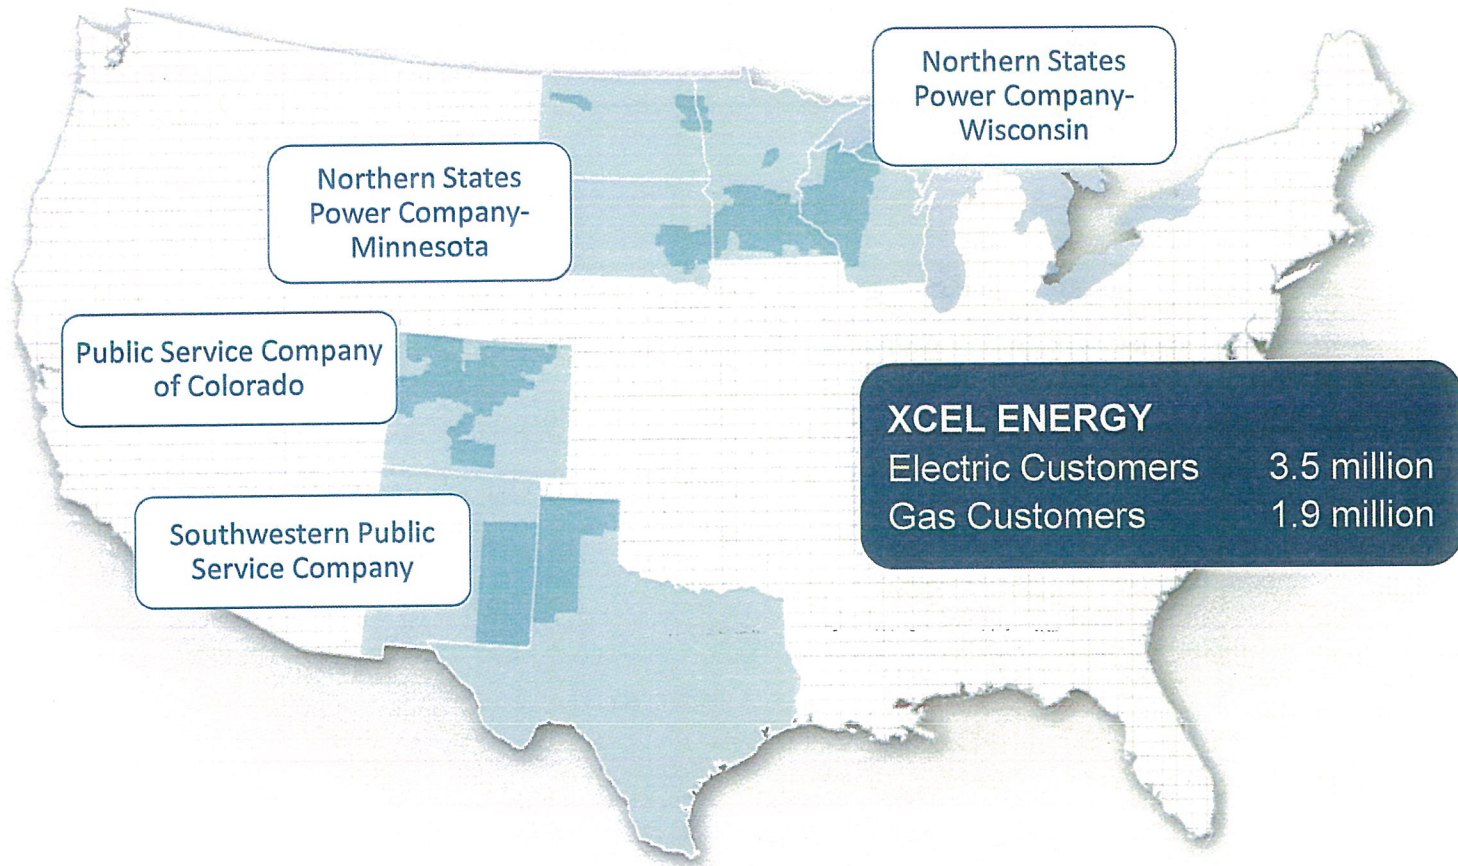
Northern States Power Company-Wisconsin

Northern States Power Company-Minnesota

Public Service Company of Colorado

Southwestern Public Service Company

XCEL ENERGY

| | |
|---|---|
| Electric Customers | 3.5 million |
| Gas Customers | 1.9 million |